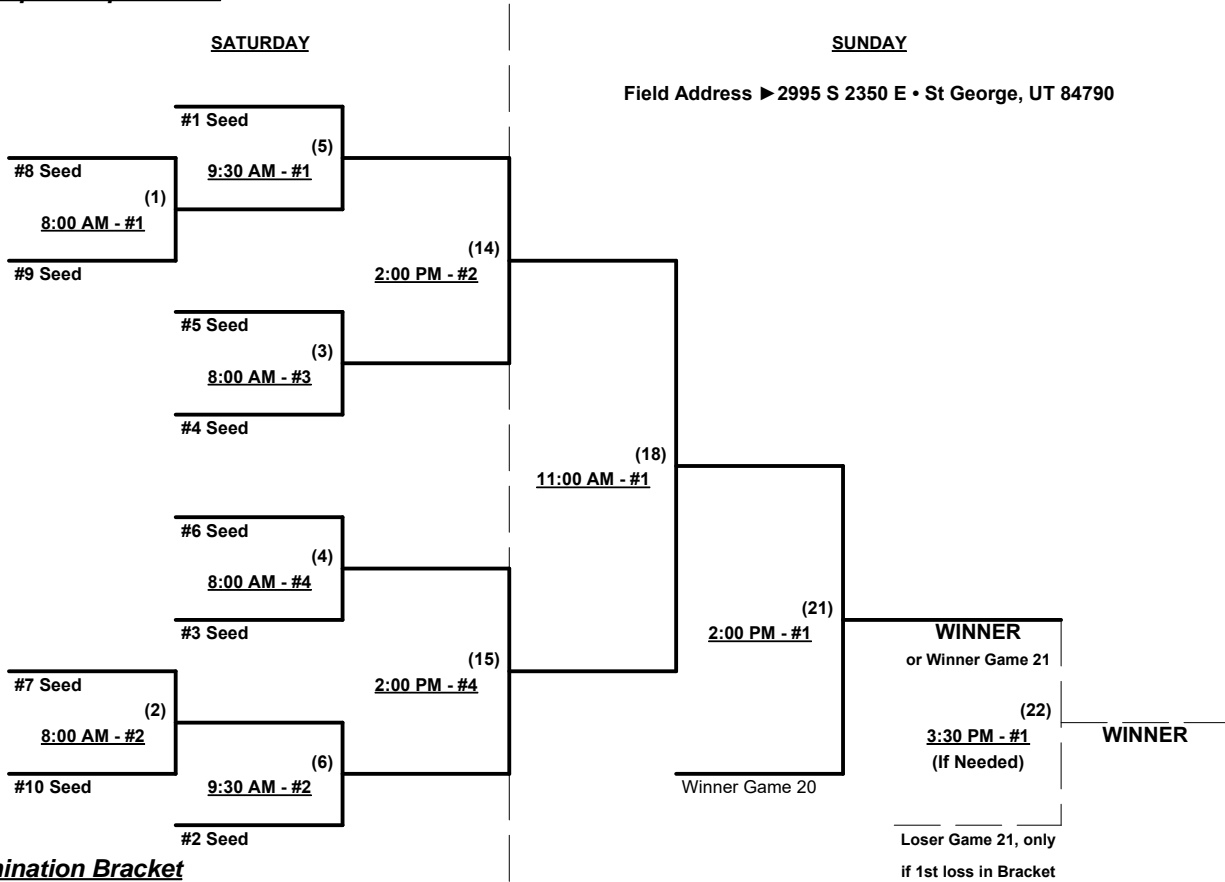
SATURDAY

SUNDAY

Field Address ►2995 S 2350 E • St George, UT 84790

#1 Seed
(5)
9:30 AM - #1

#8 Seed
(1)
8:00 AM - #1
#9 Seed

(14)
2:00 PM - #2

#5 Seed
(3)
8:00 AM - #3
#4 Seed

(18)
11:00 AM - #1

#6 Seed
(4)
8:00 AM - #4
#3 Seed

(21)
2:00 PM - #1

WINNER
or Winner Game 21

(15)
2:00 PM - #4

#7 Seed
(2)
8:00 AM - #2
#10 Seed

(22)
3:30 PM - #1
(If Needed)

WINNER

(6)
9:30 AM - #2
#2 Seed

Winner Game 20

Loser Game 21, only if 1st loss in Bracket

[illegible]ination Bracket